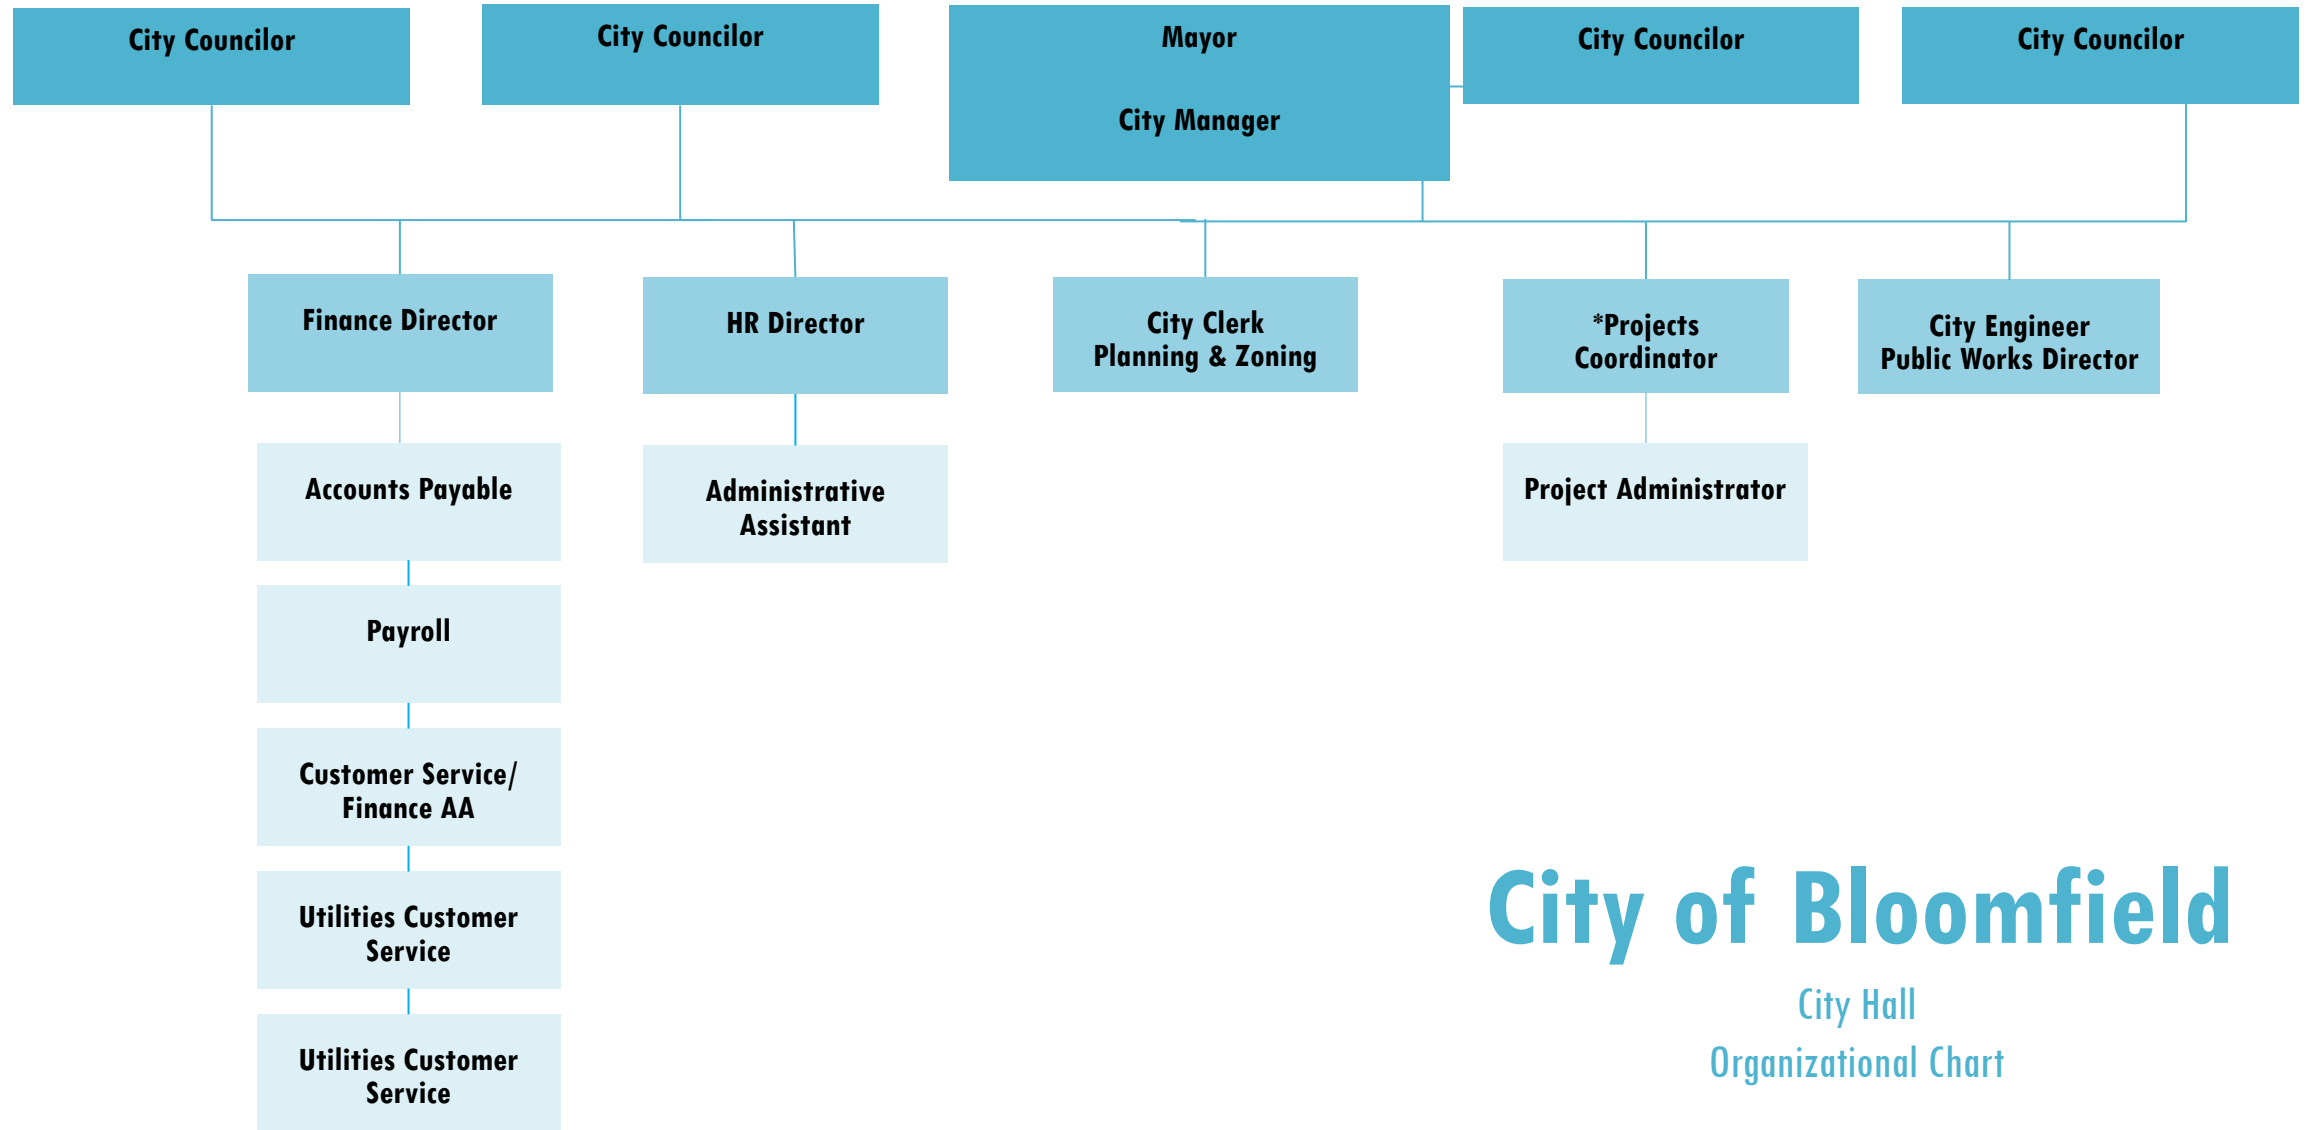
City Councilor

City Councilor

Mayor

City Manager

City Councilor

City Councilor

Finance Director

HR Director

City Clerk
Planning & Zoning

*Projects
Coordinator

City Engineer
Public Works Director

Accounts Payable

Administrative
Assistant

Project Administrator

Payroll

Customer Service/
Finance AA

Utilities Customer
Service

Utilities Customer
Service

City of Bloomfield

City Hall

Organizational Chart